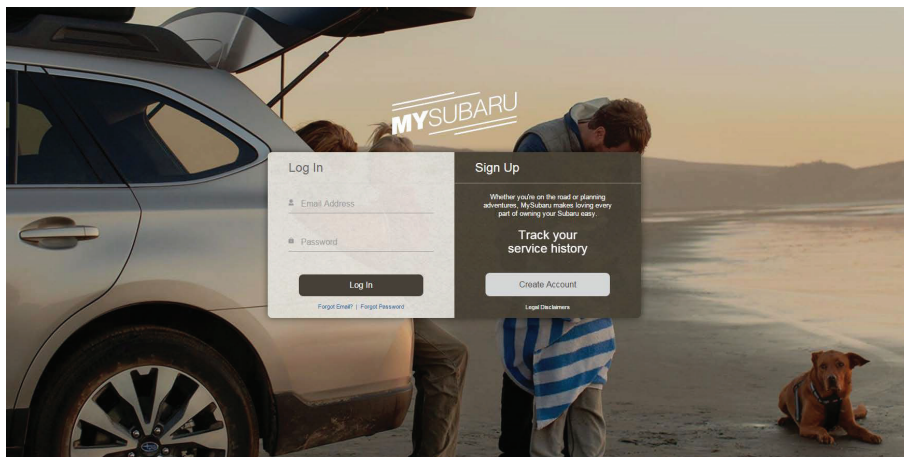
MYSUBARU

Log In

Email Address

Password

Log In

Forgot Email? | Forgot Password

Sign Up

Whether you're on the road or planning adventures, MySubaru makes loving every part of owning your Subaru easy.

Track your service history

Create Account

Legal Disclaimers